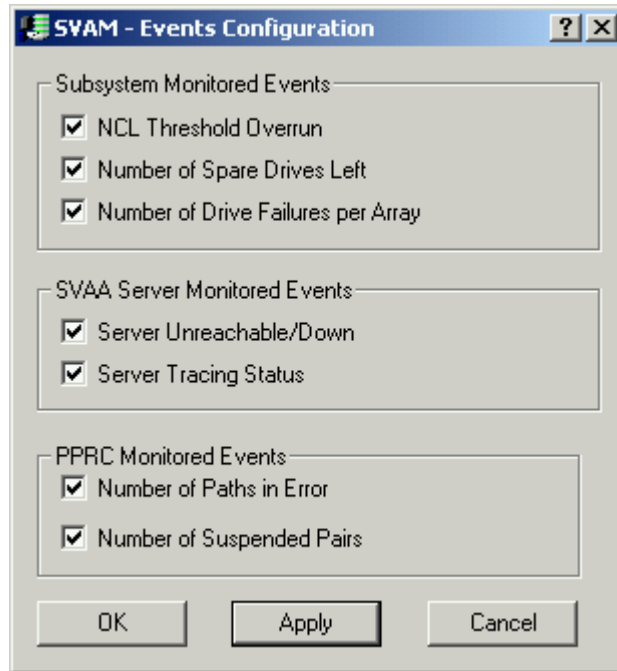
SVAM - Events Configuration

? X

Subsystem Monitored Events

NCL Threshold Overrun

Number of Spare Drives Left

Number of Drive Failures per Array

SVAA Server Monitored Events

Server Unreachable/Down

Server Tracing Status

PPRC Monitored Events

Number of Paths in Error

Number of Suspended Pairs

OK

Apply

Cancel